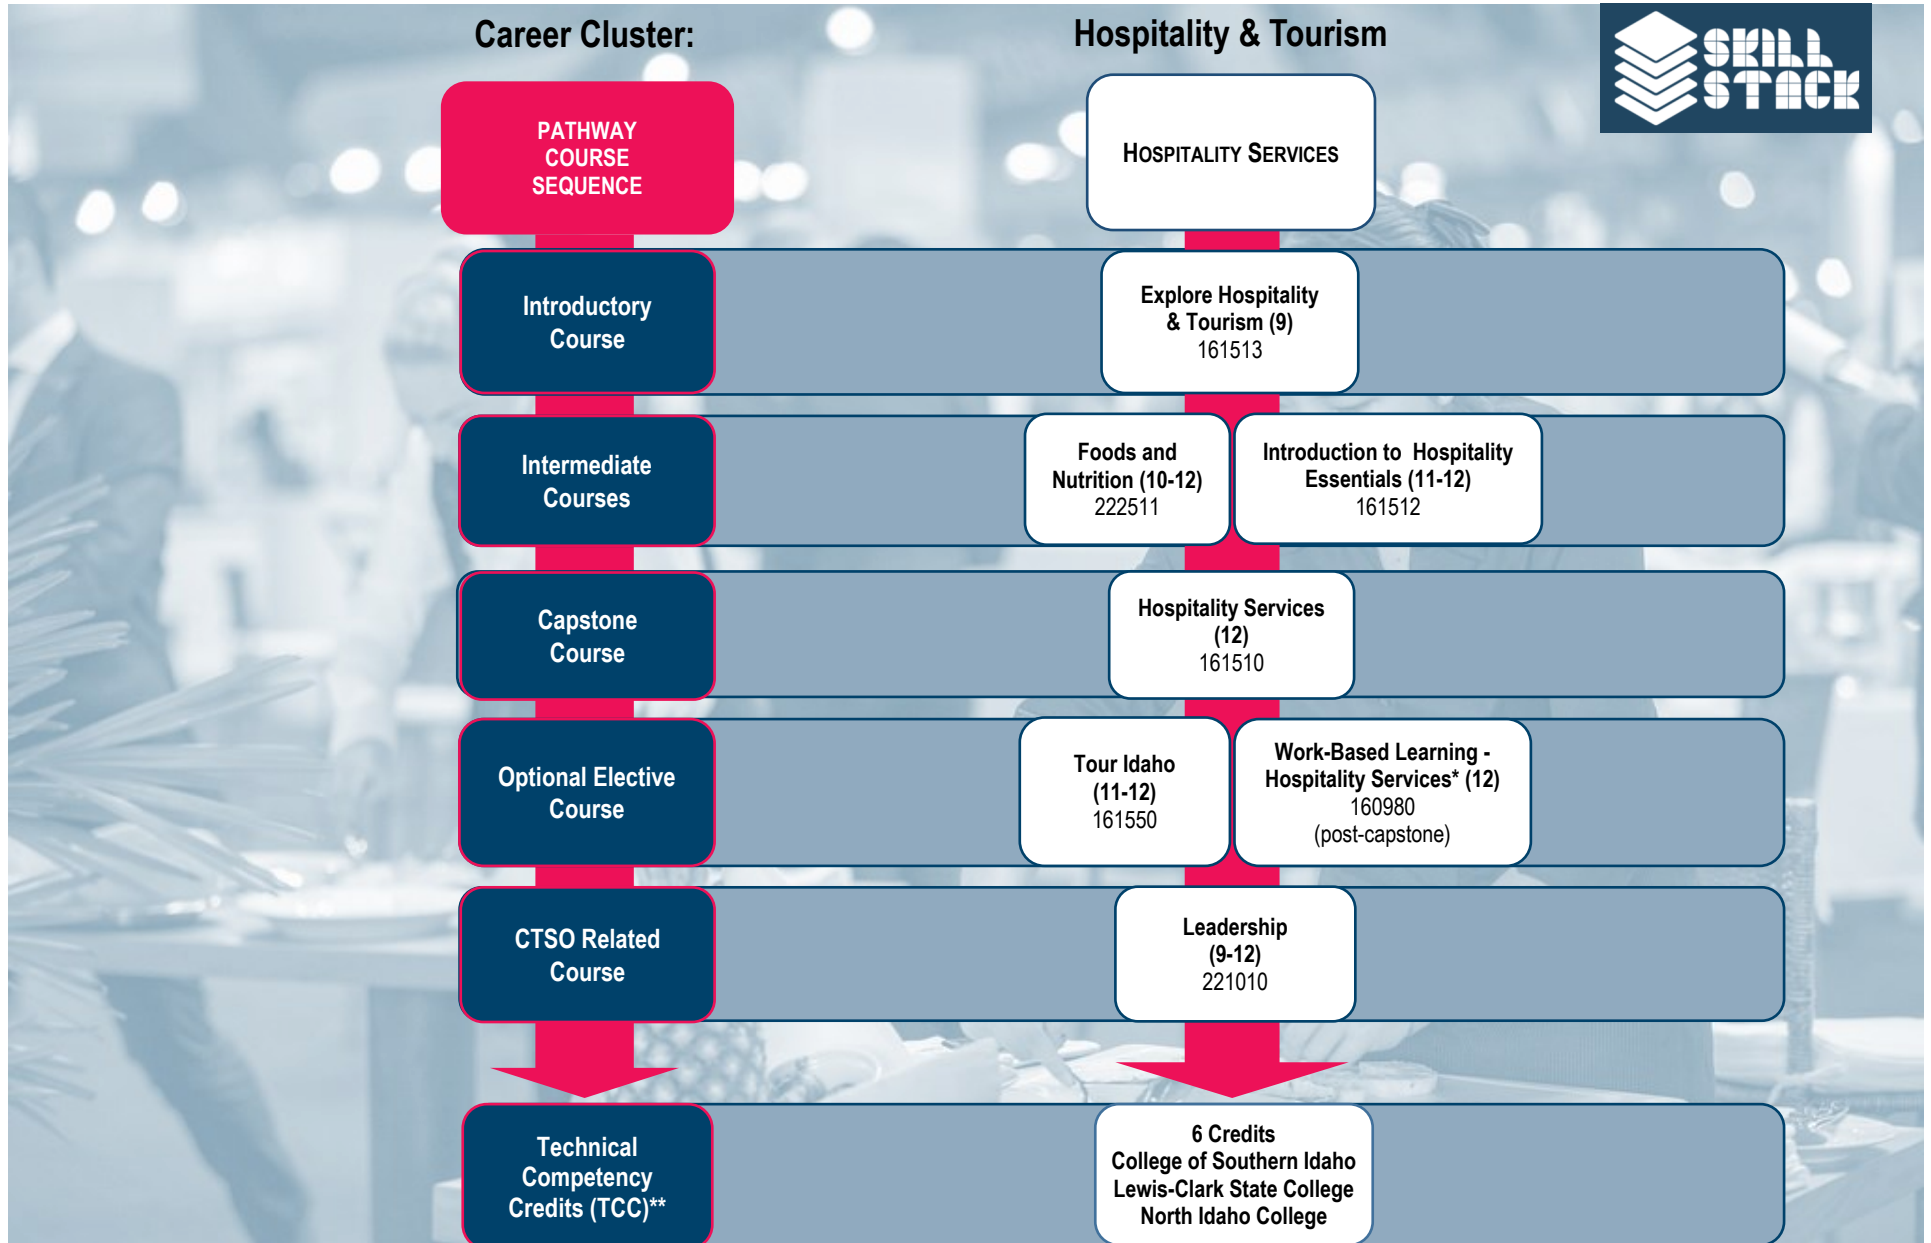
Career Cluster:

Hospitality & Tourism

SKILL STACK

PATHWAY COURSE SEQUENCE

HOSPITALITY SERVICES

Introductory Course

Explore Hospitality & Tourism (9)
161513

Intermediate Courses

Foods and Nutrition (10-12)
222511

Introduction to Hospitality Essentials (11-12)
161512

Capstone Course

Hospitality Services (12)
161510

Optional Elective Course

Tour Idaho (11-12)
161550

Work-Based Learning - Hospitality Services* (12)
160980
(post-capstone)

CTSO Related Course

Leadership (9-12)
221010

Technical Competency Credits (TCC)**

6 Credits
College of Southern Idaho
Lewis-Clark State College
North Idaho College